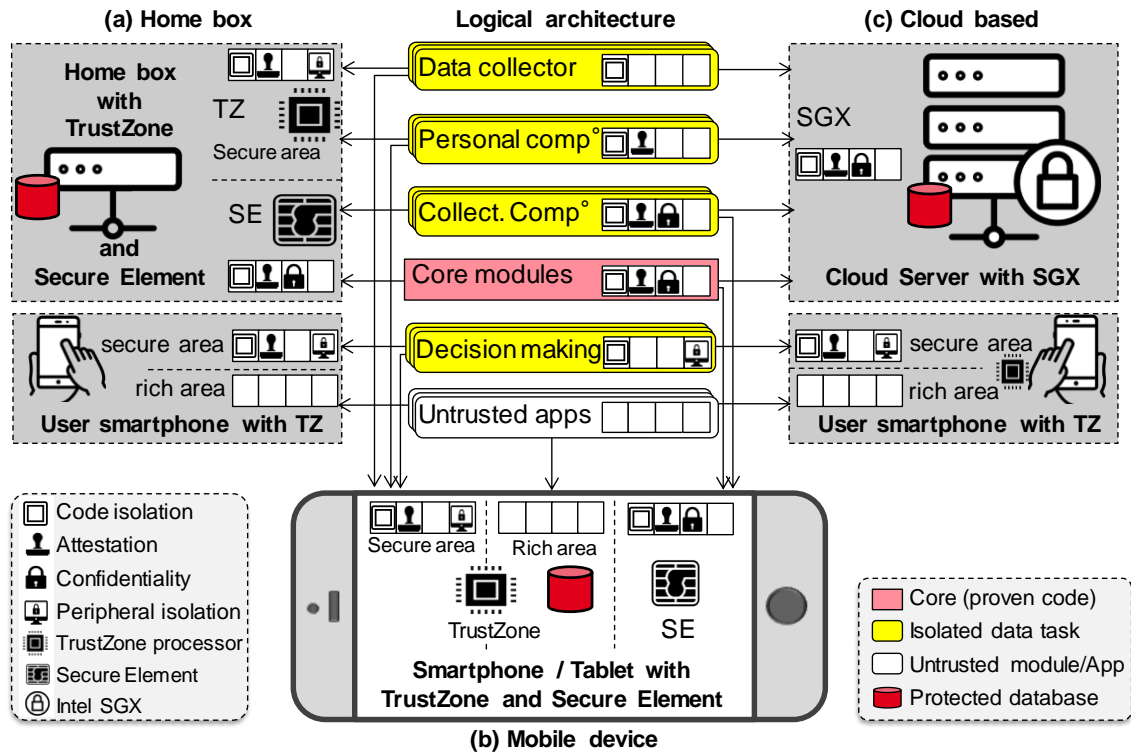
(a) Home box

Logical architecture

(c) Cloud based

Home box with TrustZone

TZ

Secure area

SE

and Secure Element

Data collector

Personal comp°

Collect. Comp°

Core modules

Decision making

Untrusted apps

SGX

Cloud Server with SGX

secure area

rich area

User smartphone with TZ

secure area

rich area

User smartphone with TZ

Code isolation
Attestation
Confidentiality
Peripheral isolation
TrustZone processor
Secure Element
Intel SGX

Secure area

Rich area

TrustZone

SE

Smartphone / Tablet with TrustZone and Secure Element

(b) Mobile device

Core (proven code)
Isolated data task
Untrusted module/App
Protected database